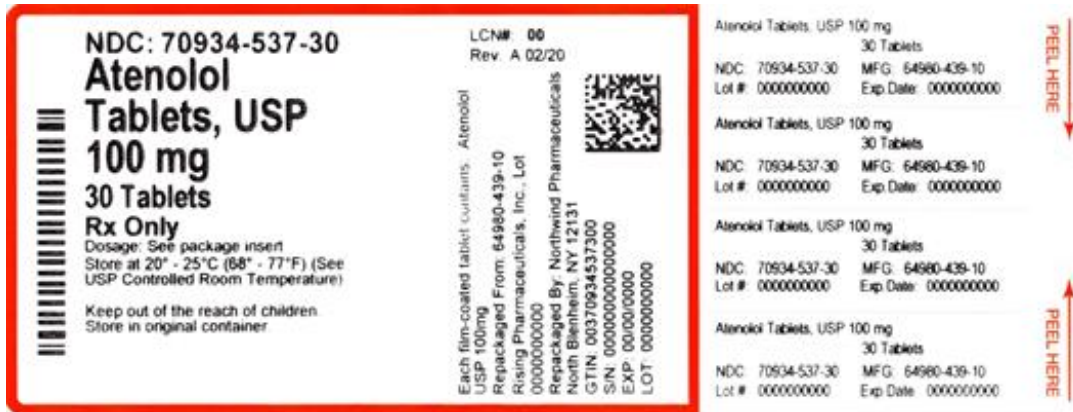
NDC: 70934-537-30
Atenolol Tablets, USP 100 mg
30 Tablets
Rx Only
Dosage: See package insert
Store at 20° - 25°C (68° - 77°F) (See USP Controlled Room Temperature)

Keep out of the reach of children
Store in original container

LCN# 00
Rev. A 02/20

Each film-coated tablet contains: Atenolol USP 100mg
Repackaged From: 64980-439-10
Rising Pharmaceuticals, Inc., Lot 0000000000
Repackaged By: Northwind Pharmaceuticals
North Blenheim, NY 12131
GTIN: 00370934537300
S/N: 000000000000000
EXP: 00/00/0000
LOT: 0000000000

Atenolol Tablets, USP 100 mg
30 Tablets
NDC: 70934-537-30 MFG: 64980-439-10
Lot #: 0000000000 Exp.Date: 0000000000

Atenolol Tablets, USP 100 mg
30 Tablets
NDC: 70934-537-30 MFG: 64980-439-10
Lot #: 0000000000 Exp.Date: 0000000000

Atenolol Tablets, USP 100 mg
30 Tablets
NDC: 70934-537-30 MFG: 64980-439-10
Lot #: 0000000000 Exp.Date: 0000000000

Atenolol Tablets, USP 100 mg
30 Tablets
NDC: 70934-537-30 MFG: 64980-439-10
Lot #: 0000000000 Exp.Date: 0000000000

PEEL HERE
PEEL HERE